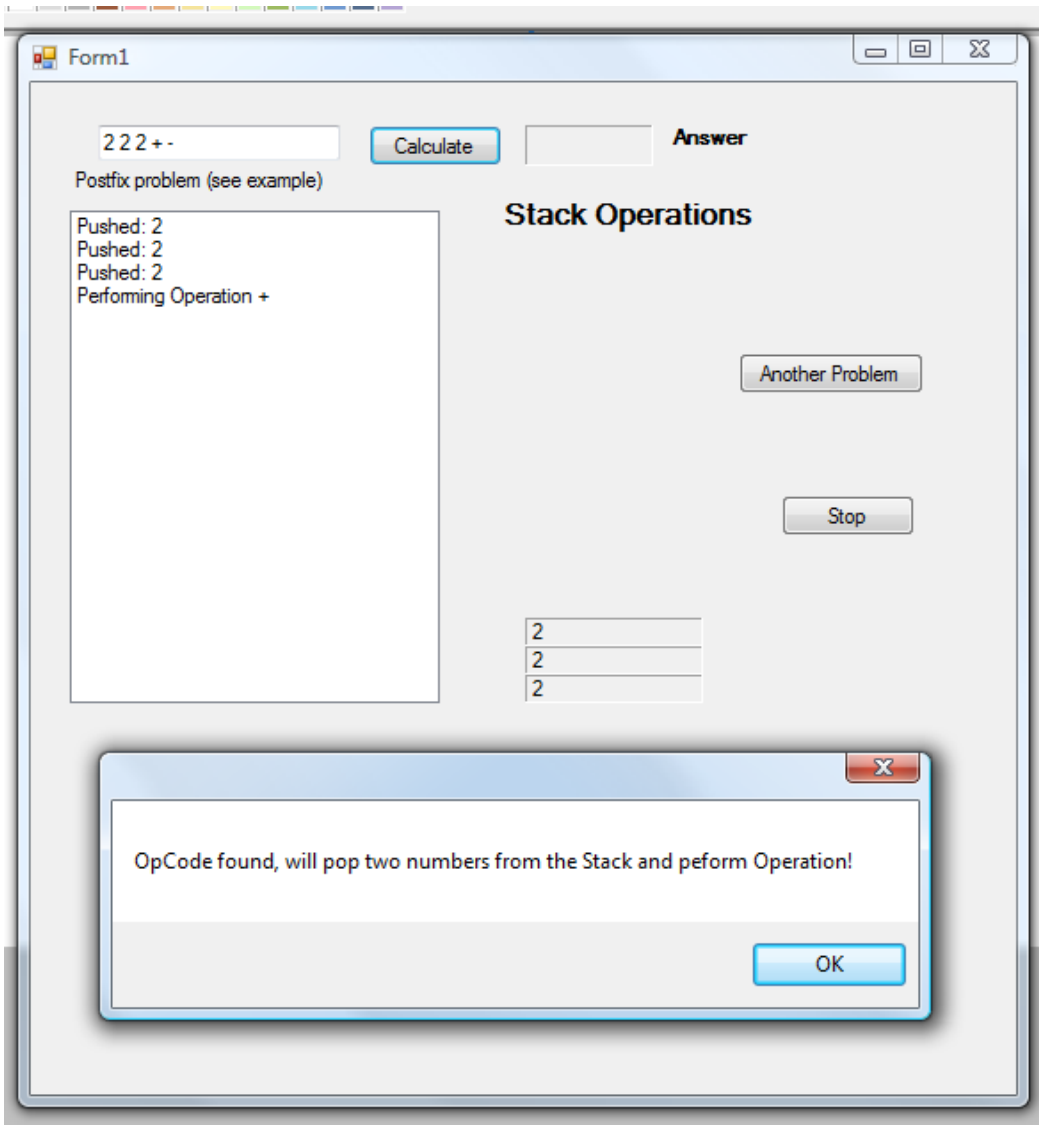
Form1

2 2 2 + -

Calculate

Answer

Postfix problem (see example)

Pushed: 2
Pushed: 2
Pushed: 2
Performing Operation +

Stack Operations

Another Problem

Stop

2
2
2

OpCode found, will pop two numbers from the Stack and peform Operation!

OK